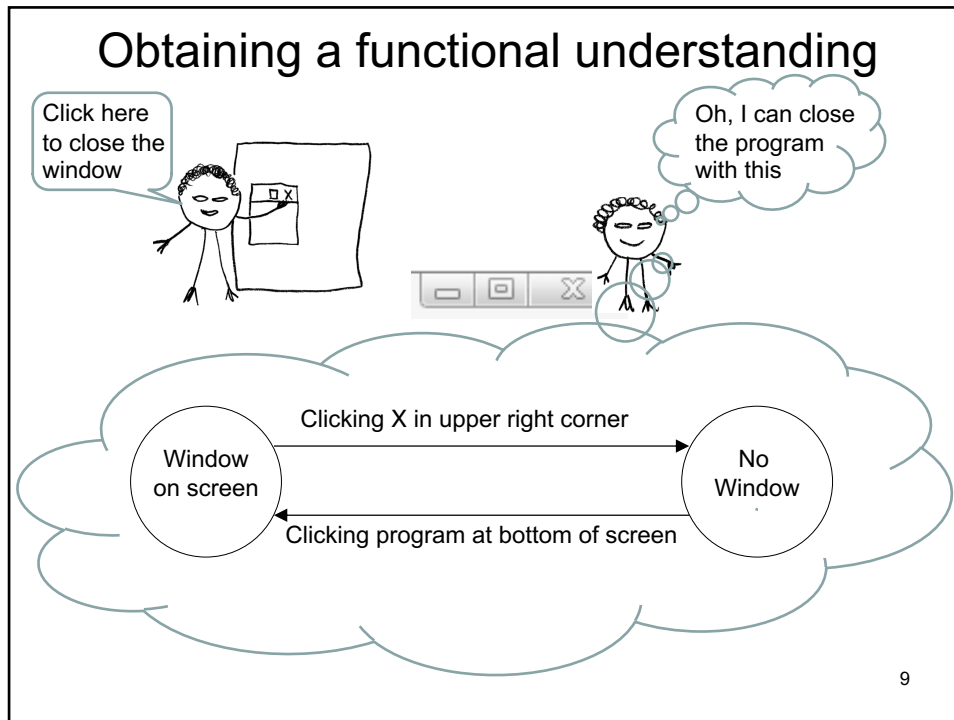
Obtaining a functional understanding

Click here to close the window

Oh, I can close the program with this

Clicking X in upper right corner

Window on screen

No Window

Clicking program at bottom of screen

9